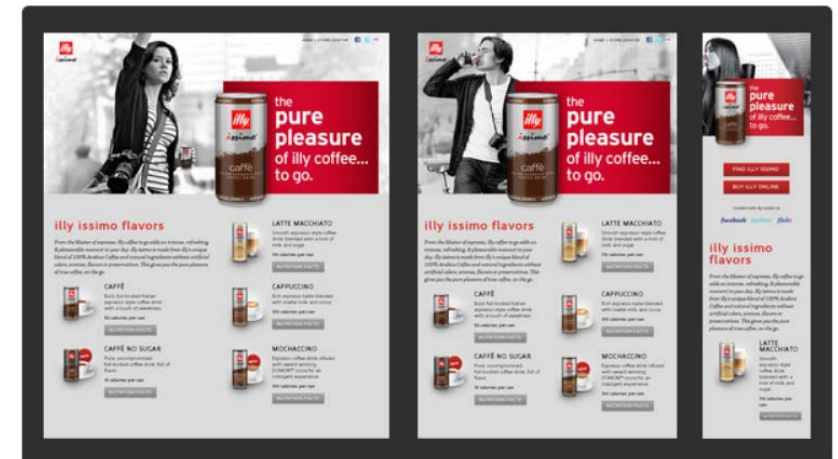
illy issimo

the pure pleasure of illy coffee... to go.

illy issimo caffè

illy issimo flavors

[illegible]

CAFFÈ

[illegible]

NUTRITION FACTS

CAFFÈ NO SUGAR

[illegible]

NUTRITION FACTS

LATTE MACCHIATO

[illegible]

NUTRITION FACTS

CAPPUCCINO

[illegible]

NUTRITION FACTS

MOCHACCINO

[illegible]

NUTRITION FACTS

illy issimo

the pure pleasure of illy coffee... to go.

illy issimo flavors

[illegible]

CAFFÈ

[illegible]

NUTRITION FACTS

CAFFÈ NO SUGAR

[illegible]

NUTRITION FACTS

LATTE MACCHIATO

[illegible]

NUTRITION FACTS

CAPPUCCINO

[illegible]

NUTRITION FACTS

MOCHACCINO

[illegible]

NUTRITION FACTS

the pure pleasure of illy coffee... to go.

FIND ILLY ISSIMO

BUY ILLY ONLINE

facebook twitter flickr

illy issimo flavors

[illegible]

LATTE MACCHIATO

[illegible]

NUTRITION FACTS